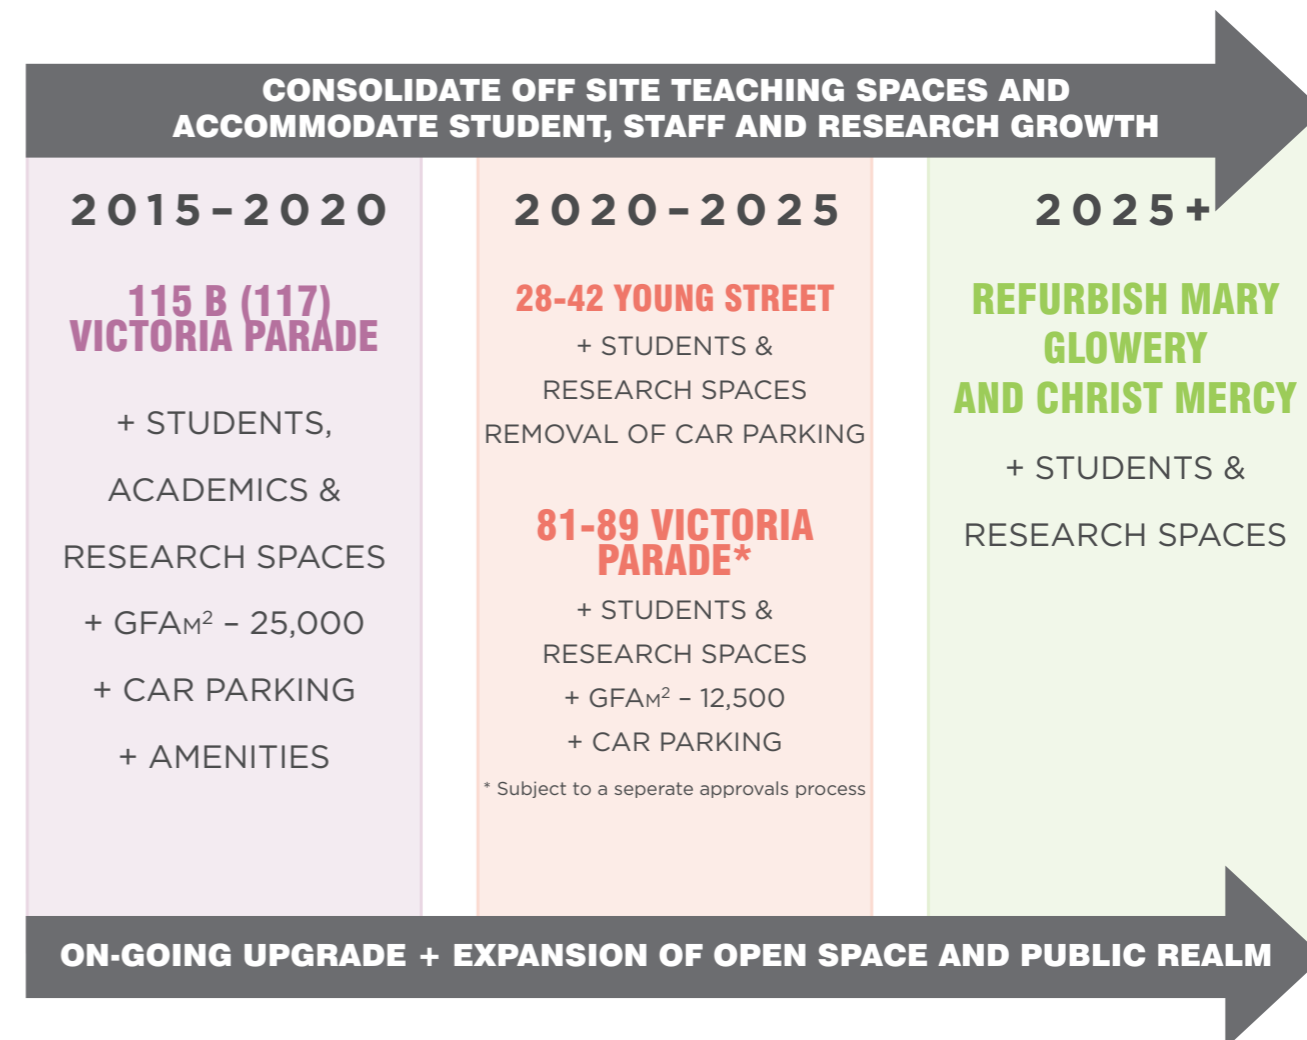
CONSOLIDATE OFF SITE TEACHING SPACES AND ACCOMMODATE STUDENT, STAFF AND RESEARCH GROWTH

2015-2020

115 B (117) VICTORIA PARADE

+ STUDENTS, ACADEMICS & RESEARCH SPACES

+ GFA$M^2$ – 25,000

+ CAR PARKING

+ AMENITIES

2020-2025

28-42 YOUNG STREET

+ STUDENTS & RESEARCH SPACES

REMOVAL OF CAR PARKING

81-89 VICTORIA PARADE*

+ STUDENTS & RESEARCH SPACES

+ GFA$M^2$ – 12,500

+ CAR PARKING

* Subject to a seperate approvals process

2025+

REFURBISH MARY GLOWERY AND CHRIST MERCY

+ STUDENTS & RESEARCH SPACES

ON-GOING UPGRADE + EXPANSION OF OPEN SPACE AND PUBLIC REALM